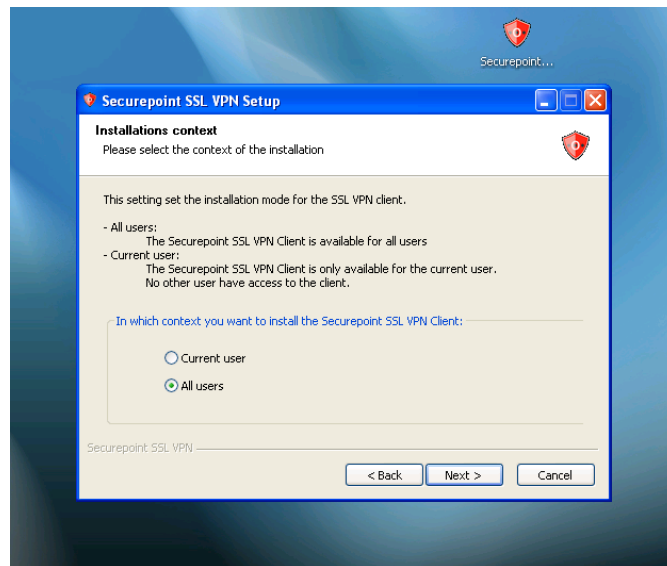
Securepoint...

Securepoint SSL VPN Setup

Installations context
Please select the context of the installation

This setting set the installation mode for the SSL VPN client.

- All users:
The Securepoint SSL VPN Client is available for all users
- Current user:
The Securepoint SSL VPN Client is only available for the current user.
No other user have access to the client.

In which context you want to install the Securepoint SSL VPN Client:

Current user

All users

Securepoint SSL VPN

< Back
Next >
Cancel